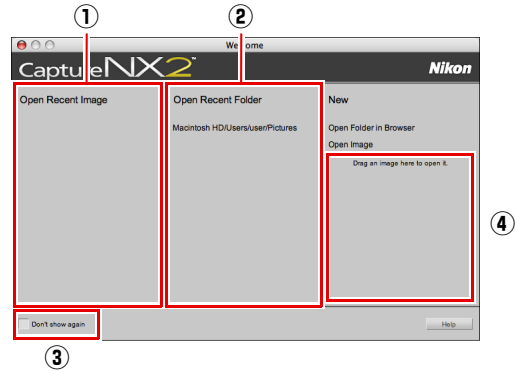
①

②

Welcome

CaptureNX2™

Nikon

Open Recent Image

Open Recent Folder

Macintosh HD/Users/user/Pictures

New

Open Folder in Browser

Open Image

Drag an image here to open it.

④

Don't show again

Help

③